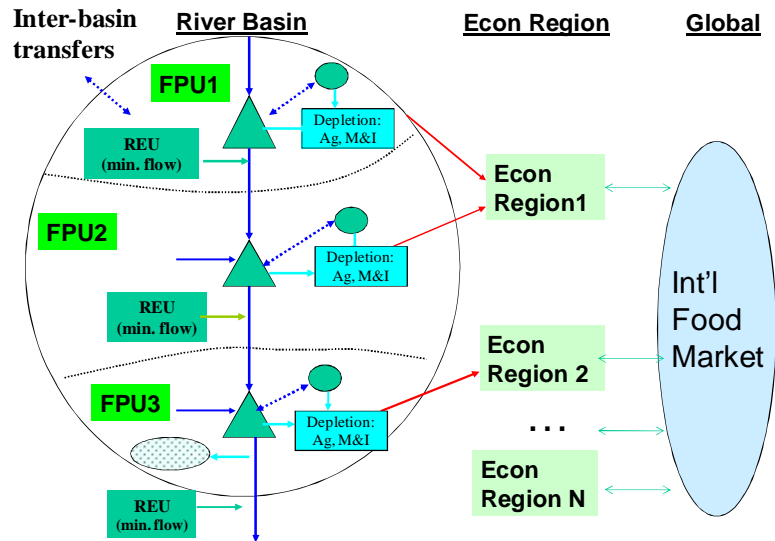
Inter-basin transfers

River Basin

Econ Region

Global

FPU1

REU (min. flow)

Depletion: Ag, M&I

FPU2

REU (min. flow)

Depletion: Ag, M&I

FPU3

Depletion: Ag, M&I

REU (min. flow)

Econ Region1

Econ Region 2

. . .

Econ Region N

Int'l Food Market